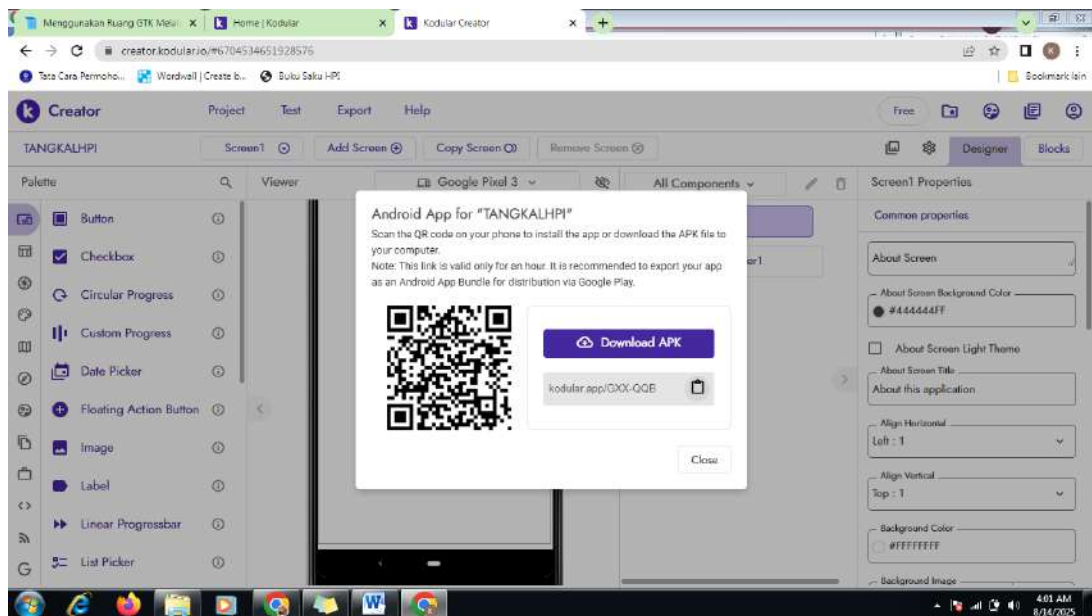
Menggunakan Ruang GTK Melal ×
Home | Kodular ×
Kodular Creator ×
+

creator.kodular.io/#6704534651928576

Tata Cara Permoho...
Wordwall | Create b...
Buku Saku HPI
Bookmark lain

Creator
Project
Test
Export
Help
Free

TANGKALHPI
Screen1
Add Screen
Copy Screen
Remove Screen
Designer
Blocks

Palette
Viewer
Google Pixel 3
All Components
Screen1 Properties

Button
Checkbox
Circular Progress
Custom Progress
Date Picker
Floating Action Button
Image
Label
Linear Progressbar
List Picker

Android App for "TANGKALHPI"
Scan the QR code on your phone to install the app or download the APK file to your computer.
Note: This link is valid only for an hour. It is recommended to export your app as an Android App Bundle for distribution via Google Play.

Download APK
kodular.app/GXX-QQB
Close

er1

Common properties
About Screen
About Screen Background Color
#444444FF
About Screen Light Theme
About Screen Title
About this application
Align Horizontal
Left : 1
Align Vertical
Top : 1
Background Color
#FFFFFFFF
Background Image

4:01 AM
8/14/2025